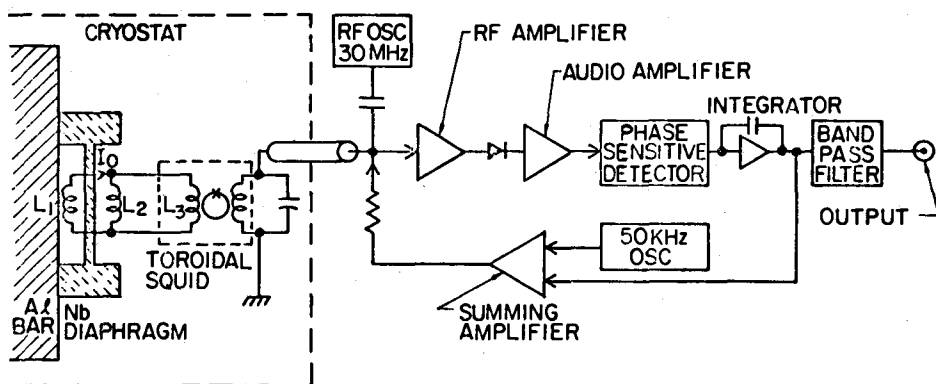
CRYOSTAT

RF OSC 30 MHz

RF AMPLIFIER

AUDIO AMPLIFIER

INTEGRATOR

$I_0$

$L_1$

$L_2$

$L_3$

PHASE SENSITIVE DETECTOR

BAND PASS FILTER

OUTPUT

TOROIDAL SQUID

50 KHz OSC

Aℓ BAR

Nb DIAPHRAGM

SUMMING AMPLIFIER